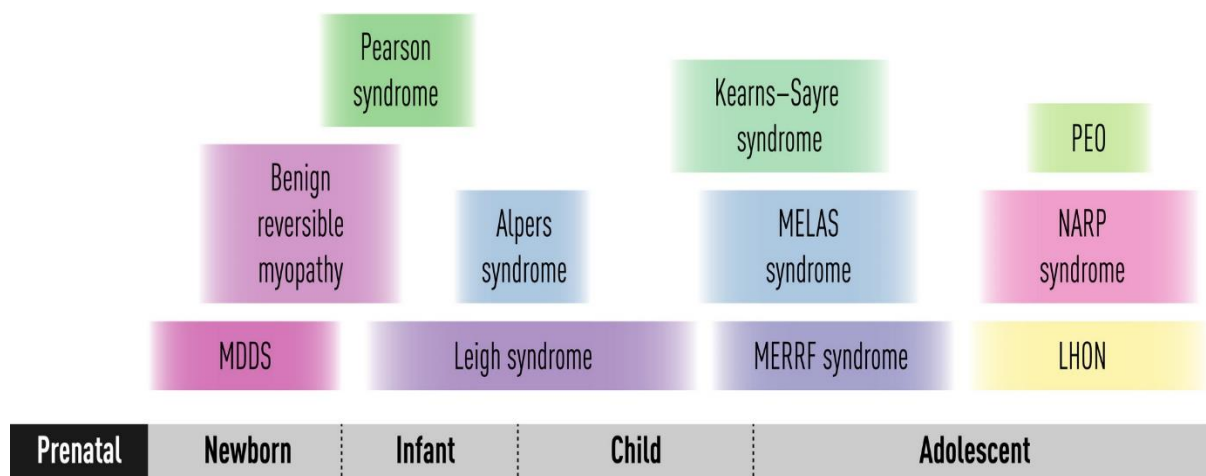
Pearson syndrome

Kearns–Sayre syndrome

PEO

Benign reversible myopathy

Alpers syndrome

MELAS syndrome

NARP syndrome

MDDS

Leigh syndrome

MERRF syndrome

LHON

Prenatal

Newborn

Infant

Child

Adolescent